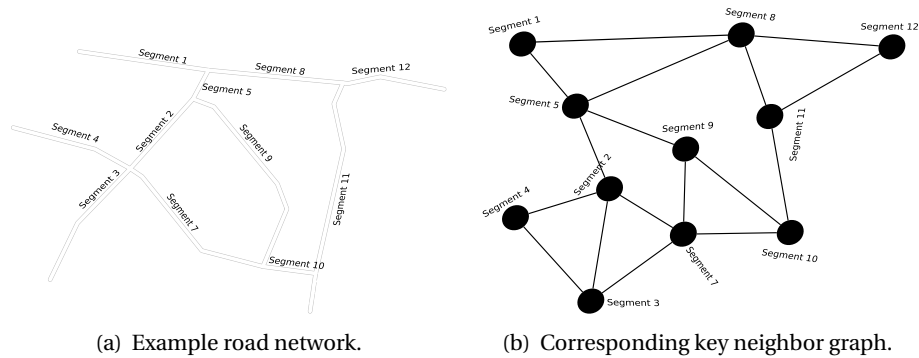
Segment 1
Segment 8
Segment 12
Segment 5
Segment 4
Segment 2
Segment 9
Segment 3
Segment 11
Segment 7
Segment 10

(a) Example road network.

Segment 1
Segment 8
Segment 12
Segment 5
Segment 9
Segment 11
Segment 2
Segment 4
Segment 10
Segment 7
Segment 3

(b) Corresponding key neighbor graph.